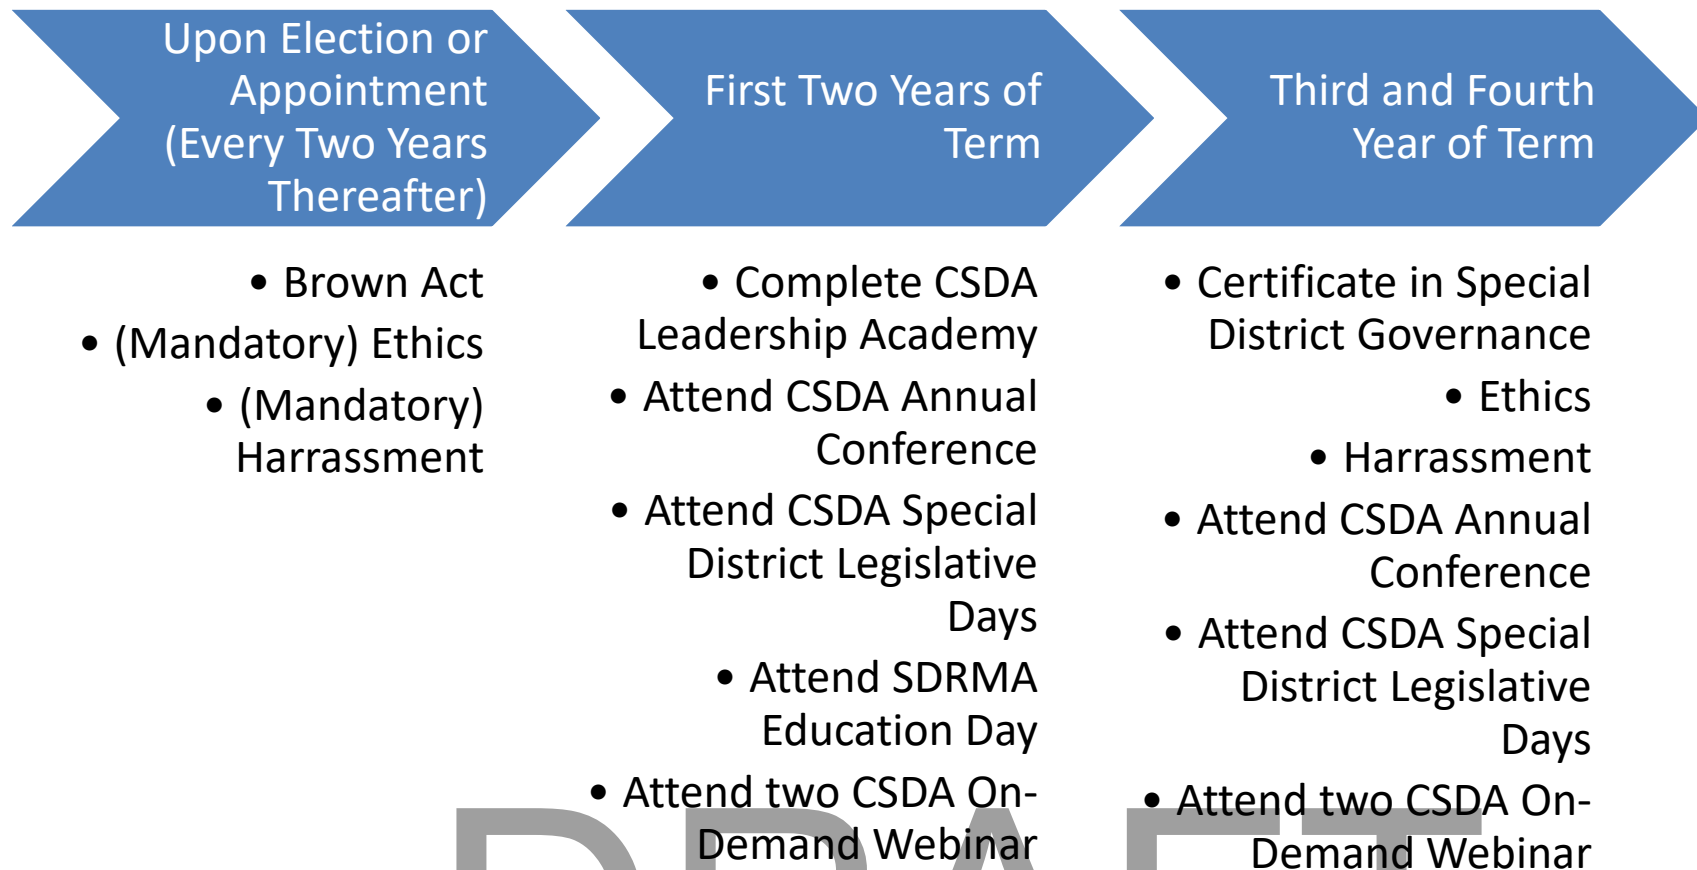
Upon Election or Appointment (Every Two Years Thereafter)

First Two Years of Term

Third and Fourth Year of Term

• Brown Act
• (Mandatory) Ethics
• (Mandatory) Harrassment

• Complete CSDA Leadership Academy
• Attend CSDA Annual Conference
• Attend CSDA Special District Legislative Days
• Attend SDRMA Education Day
• Attend two CSDA On-Demand Webinar

• Certificate in Special District Governance
• Ethics
• Harrassment
• Attend CSDA Annual Conference
• Attend CSDA Special District Legislative Days
• Attend two CSDA On-Demand Webinar

DRAFT